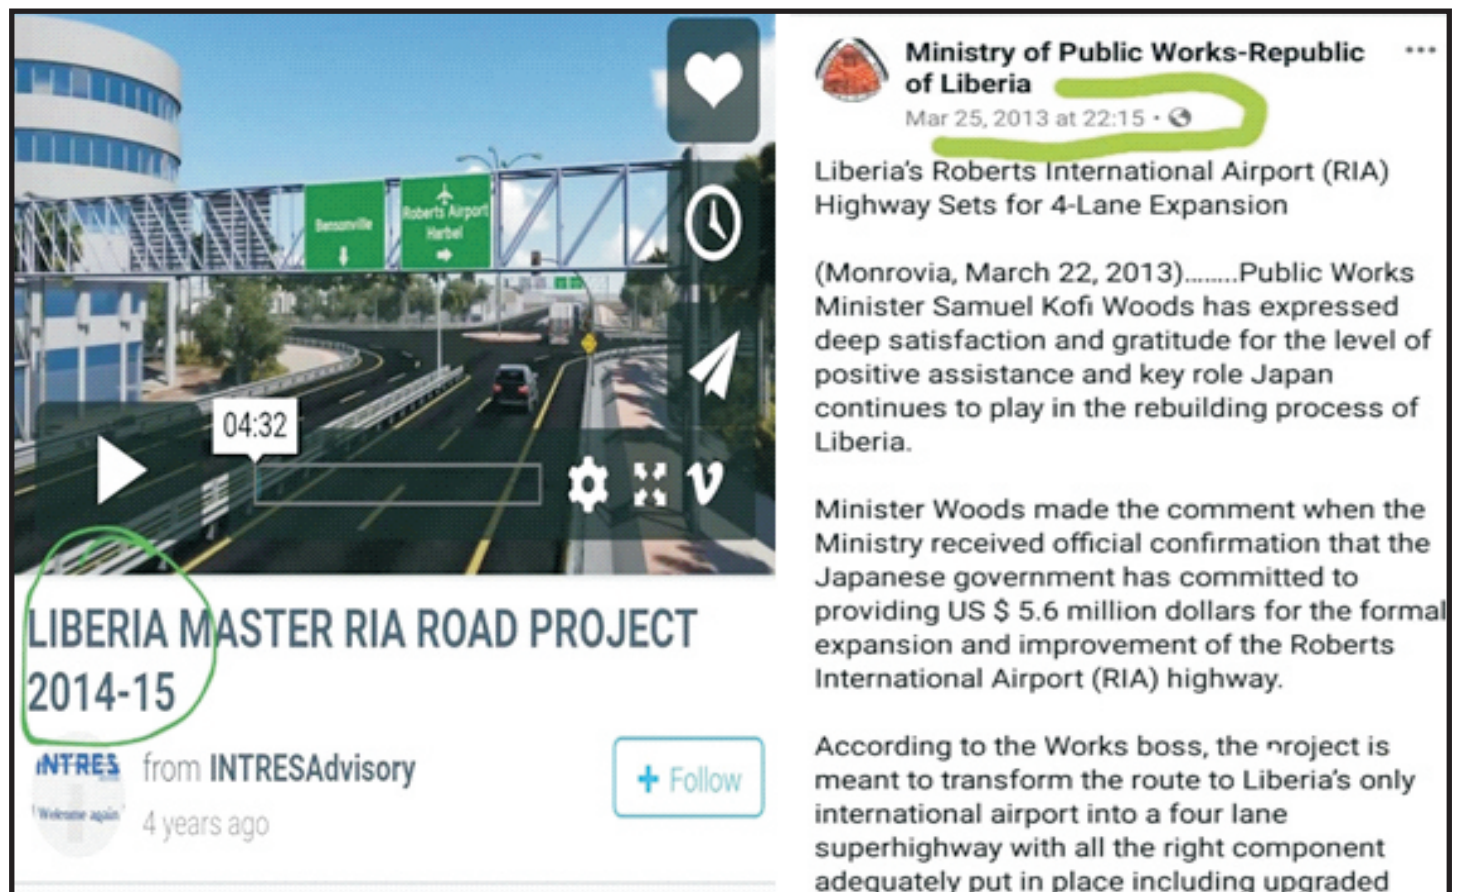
Bensonville
Roberts Airport
Harbel

04:32

LIBERIA MASTER RIA ROAD PROJECT 2014-15

INTRES
Welcome again
from INTRESAdvisory
4 years ago

+ Follow

Ministry of Public Works-Republic of Liberia
Mar 25, 2013 at 22:15 ·

Liberia's Roberts International Airport (RIA) Highway Sets for 4-Lane Expansion

(Monrovia, March 22, 2013)........Public Works Minister Samuel Kofi Woods has expressed deep satisfaction and gratitude for the level of positive assistance and key role Japan continues to play in the rebuilding process of Liberia.

Minister Woods made the comment when the Ministry received official confirmation that the Japanese government has committed to providing US $ 5.6 million dollars for the formal expansion and improvement of the Roberts International Airport (RIA) highway.

According to the Works boss, the project is meant to transform the route to Liberia's only international airport into a four lane superhighway with all the right component adequately put in place including upgraded